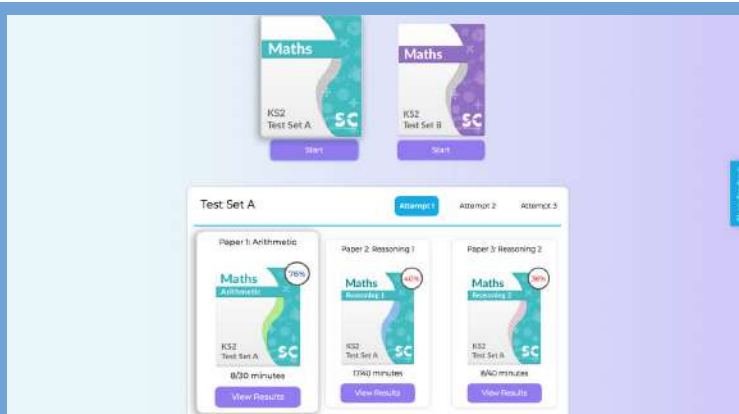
Maths

KS2
Test Set A

SC

Start

Maths

KS2
Test Set B

SC

Start

Test Set A

Attempt 1

Attempt 2

Attempt 3

Paper 1: Arithmetic

Maths
Arithmetic

78%

KS2
Test Set A

SC

8/30 minutes

View Results

Paper 2: Reasoning 1

Maths
Reasoning 1

40%

KS2
Test Set A

SC

17/40 minutes

View Results

Paper 3: Reasoning 2

Maths
Reasoning 2

56%

KS2
Test Set A

SC

8/40 minutes

View Results